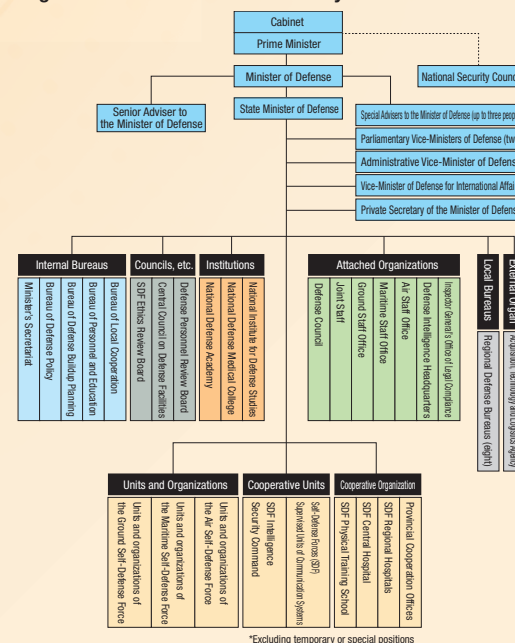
Cabinet
Prime Minister

Minister of Defense

National Security Coun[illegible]

Senior Adviser to the Minister of Defense

State Minister of Defense

Special Advisers to the Minister of Defense (up to three peop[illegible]

Parliamentary Vice-Ministers of Defense (tw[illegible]

Administrative Vice-Minister of Defens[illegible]

Vice-Minister of Defense for International Affai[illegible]

Private Secretary of the Minister of Defens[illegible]

Internal Bureaus
Minister's Secretariat
Bureau of Defense Policy
Bureau of Defense Buildup Planning
Bureau of Personnel and Education
Bureau of Local Cooperation

Councils, etc.
SDF Ethics Review Board
Central Council on Defense Facilities
Defense Personnel Review Board

Institutions
National Defense Academy
National Defense Medical College
National Institute for Defense Studies

Attached Organizations
Defense Council
Joint Staff
Ground Staff Office
Maritime Staff Office
Air Staff Office
Defense Intelligence Headquarters
Inspector General's Office of Legal Compliance

Local Bureaus
Regional Defense Bureaus (eight)

External Organ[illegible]
Acquisition, Technology and Logistics Agency

Units and Organizations
Units and organizations of the Ground Self-Defense Force
Units and organizations of the Maritime Self-Defense Force
Units and organizations of the Air Self-Defense Force

Cooperative Units
SDF Intelligence Security Command
Self-Defense Forces (SDF) Supervised Units of Communication Systems

Cooperative Organization
SDF Physical Training School
SDF Central Hospital
SDF Regional Hospitals
Provincial Cooperation Offices

*Excluding temporary or special positions